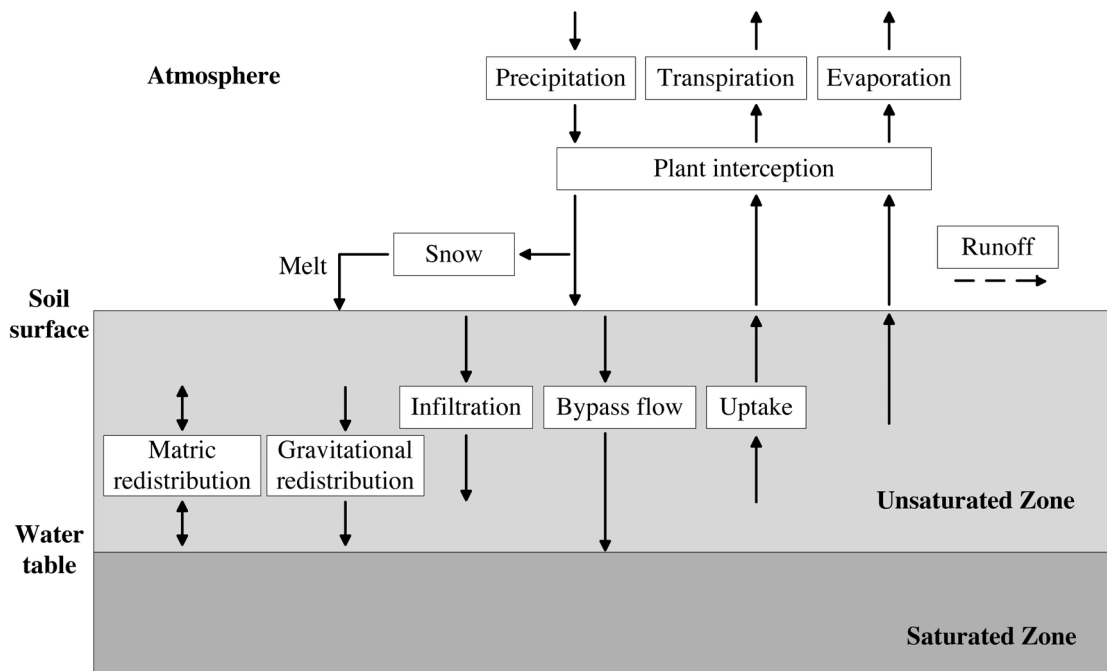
Atmosphere

Precipitation

Transpiration

Evaporation

Plant interception

Snow

Melt

Runoff

Soil surface

Infiltration

Bypass flow

Uptake

Matric redistribution

Gravitational redistribution

Unsaturated Zone

Water table

Saturated Zone